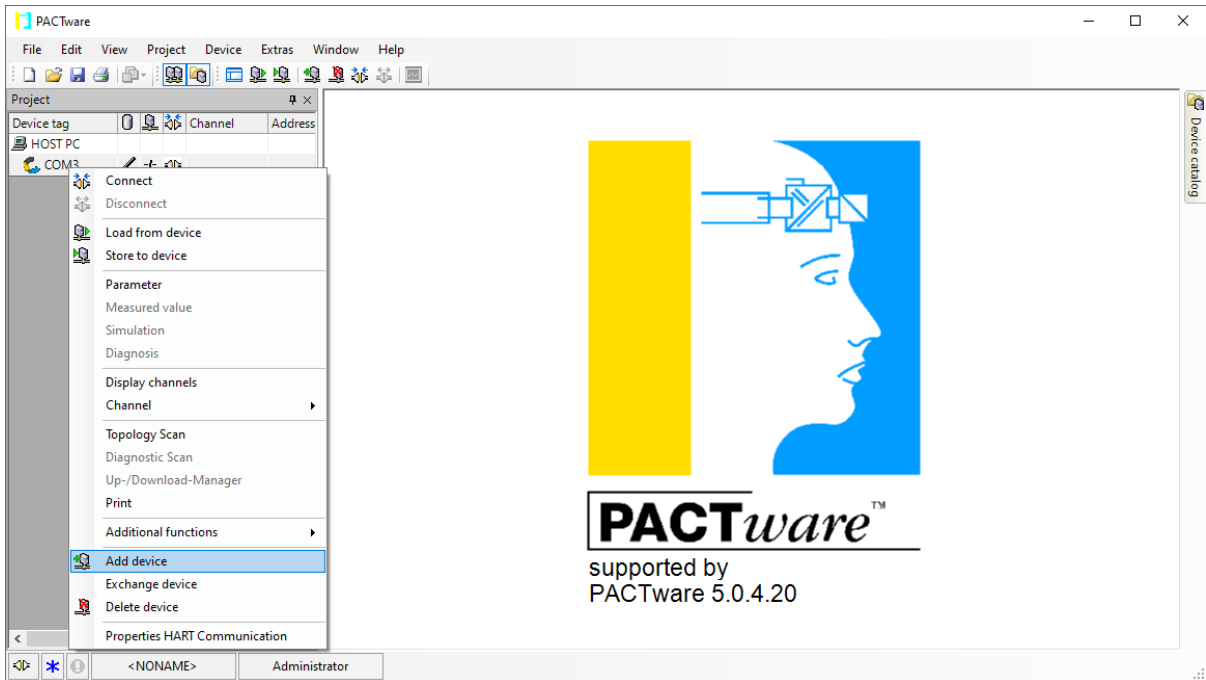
PACTware

File Edit View Project Device Extras Window Help

Project

| Device tag | | | | Channel | Address |
|---|---|---|---|---|---|
| HOST PC | | | | | |
| COM3 | | | | | |

Connect
Disconnect
Load from device
Store to device
Parameter
Measured value
Simulation
Diagnosis
Display channels
Channel
Topology Scan
Diagnostic Scan
Up-/Download-Manager
Print
Additional functions
Add device
Exchange device
Delete device
Properties HART Communication

Device catalog

PACTware™
supported by
PACTware 5.0.4.20

<NONAME>
Administrator